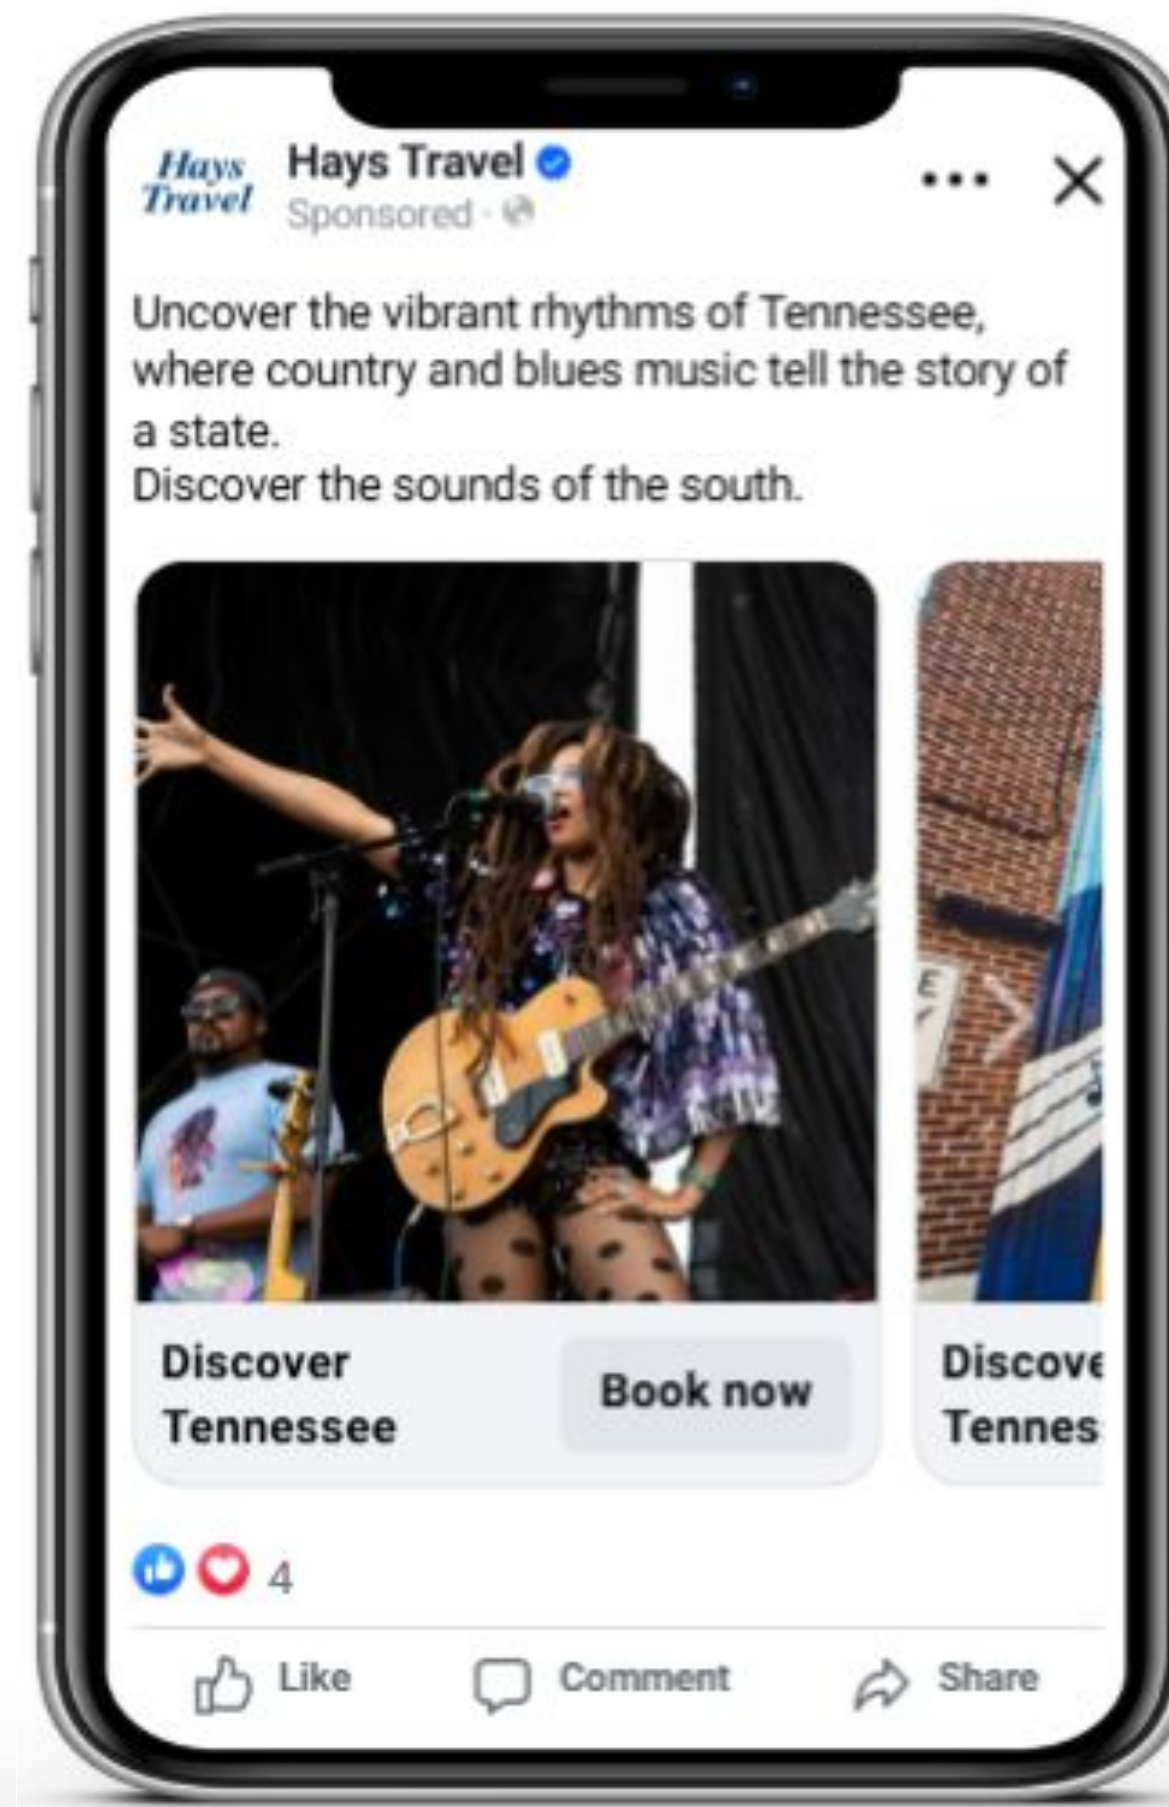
Hays Travel

Hays Travel
Sponsored ·

Uncover the vibrant rhythms of Tennessee, where country and blues music tell the story of a state.
Discover the sounds of the south.

E

Discover Tennessee

Book now

Discove
Tennes

4

Like

Comment

Share